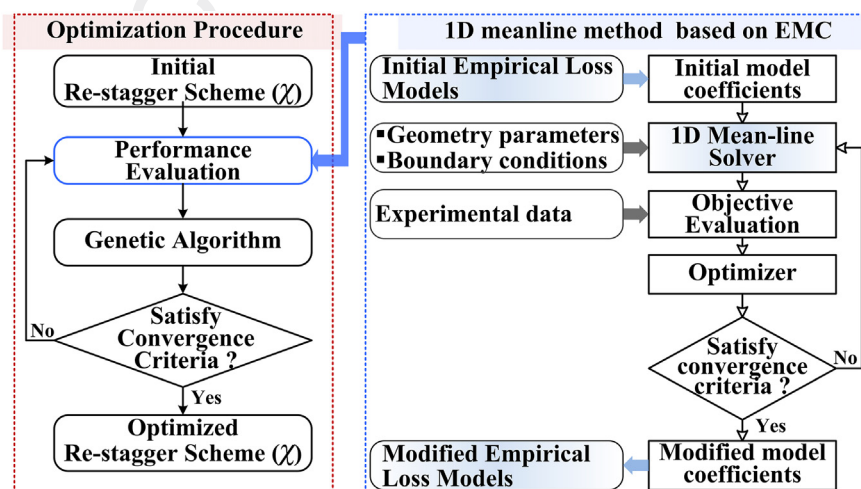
Optimization Procedure

Initial Re-stagger Scheme ($\chi$)

Performance Evaluation

Genetic Algorithm

Satisfy Convergence Criteria ?

No

Yes

Optimized Re-stagger Scheme ($\chi$)

1D meanline method based on EMC

Initial Empirical Loss Models

Initial model coefficients

▪Geometry parameters
▪Boundary conditions

1D Mean-line Solver

Experimental data

Objective Evaluation

Optimizer

Satisfy convergence criteria ?

No

Yes

Modified Empirical Loss Models

Modified model coefficients